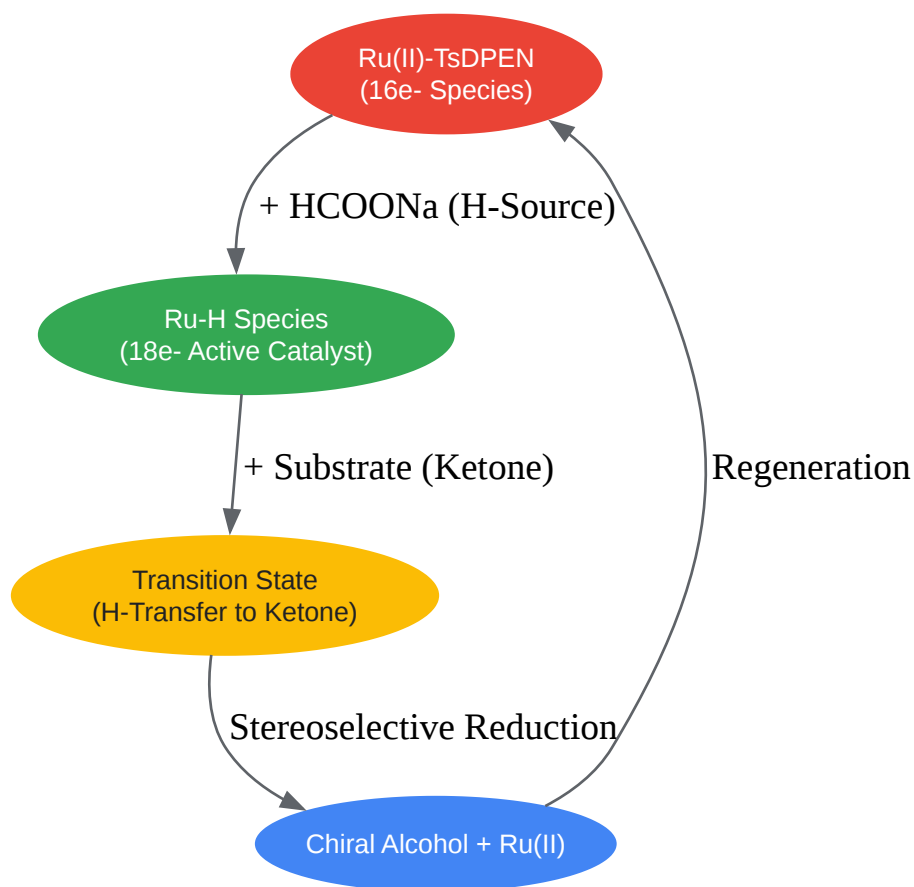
Ru(II)-TsDPEN
(16e- Species)

+ HCOONa (H-Source)

Ru-H Species
(18e- Active Catalyst)

+ Substrate (Ketone)

Regeneration

Transition State
(H-Transfer to Ketone)

Stereoselective Reduction

Chiral Alcohol + Ru(II)